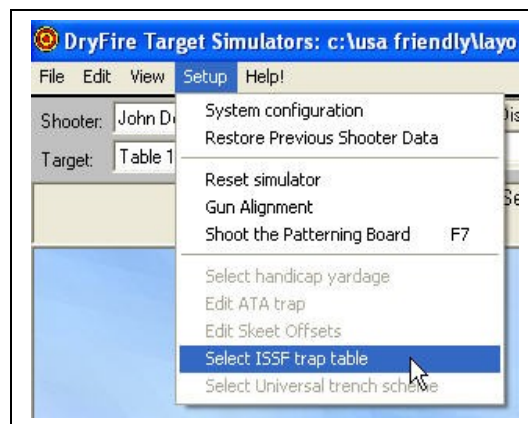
DryFire Target Simulators: c:\usa friendly\layo

File Edit View Setup Help!

Shooter: John D

Target: Table 1

System configuration
Restore Previous Shooter Data

Reset simulator
Gun Alignment
Shoot the Patterning Board F7

Select handicap yardage
Edit ATA trap
Edit Skeet Offsets
Select ISSF trap table
Select Universal trench scheme